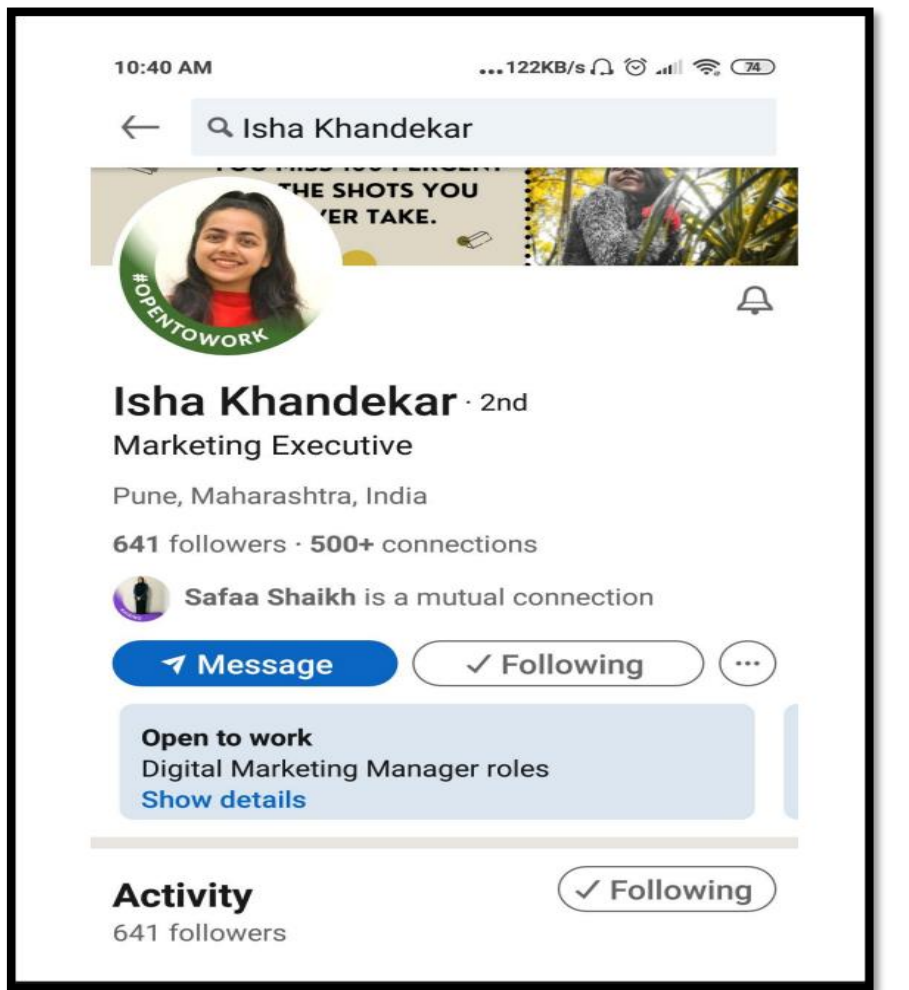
10:40 AM
...122KB/s 74

Isha Khandekar

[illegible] THE SHOTS YOU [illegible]ER TAKE.

#OPENTOWORK

Isha Khandekar · 2nd
Marketing Executive

Pune, Maharashtra, India

641 followers · 500+ connections

Safaa Shaikh is a mutual connection

Message
✓ Following
···

Open to work
Digital Marketing Manager roles
Show details

Activity
641 followers
✓ Following